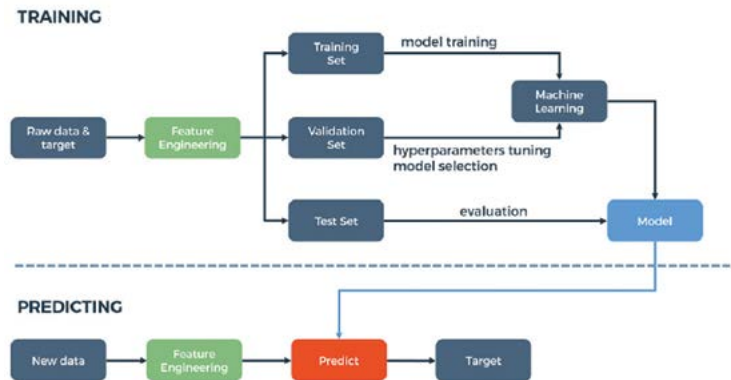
TRAINING

Raw data & target

Feature Engineering

Training Set

model training

Machine Learning

Validation Set

hyperparameters tuning
model selection

Test Set

evaluation

Model

PREDICTING

New data

Feature Engineering

Predict

Target